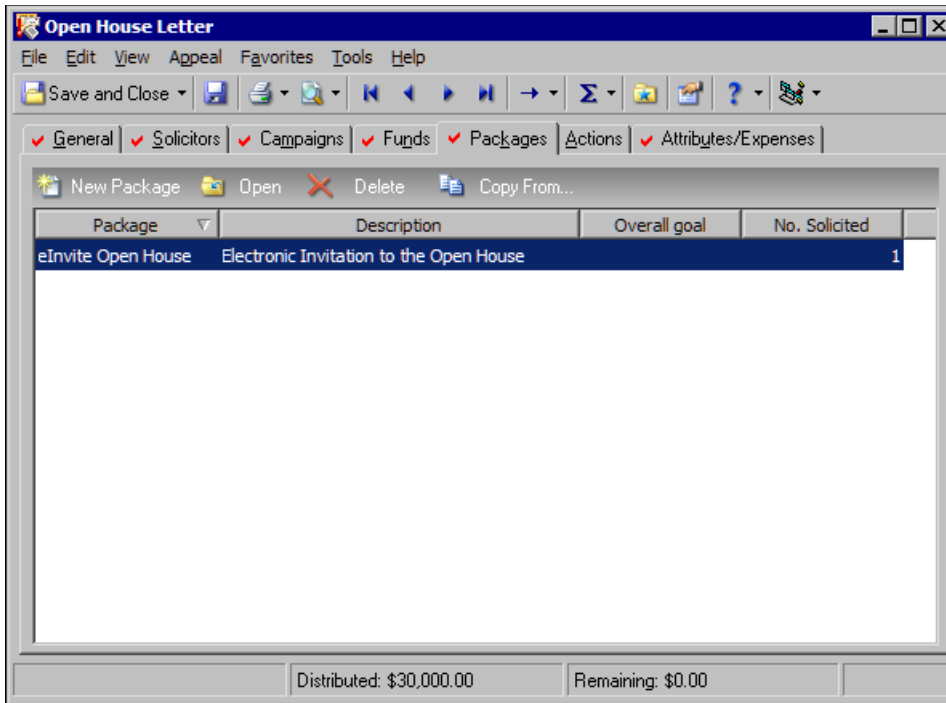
Open House Letter

File Edit View Appeal Favorites Tools Help

Save and Close

General | Solicitors | Campaigns | Funds | Packages | Actions | Attributes/Expenses

New Package Open Delete Copy From...

| Package | Description | Overall goal | No. Solicited |
|---|---|---|---|
| eInvite Open House | Electronic Invitation to the Open House | | 1 |

Distributed: $30,000.00 Remaining: $0.00